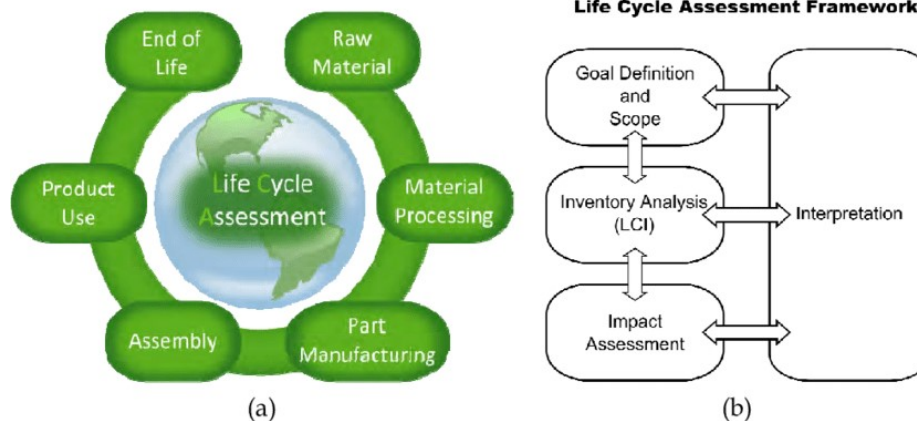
End of Life

Raw Material

Product Use

Life Cycle Assessment

Material Processing

Assembly

Part Manufacturing

(a)

Life Cycle Assessment Framework

Goal Definition and Scope

Inventory Analysis (LCI)

Impact Assessment

Interpretation

(b)